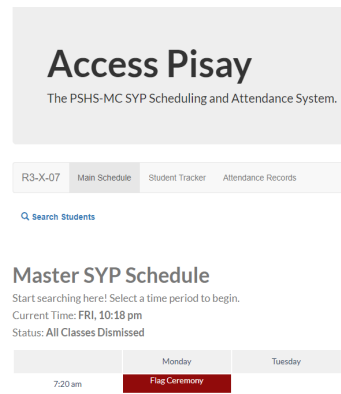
Access Pisay

The PSHS-MC SYP Scheduling and Attendance System.

R3-X-07 Main Schedule Student Tracker Attendance Records

Search Students

Master SYP Schedule

Start searching here! Select a time period to begin.

Current Time: **FRI, 10:18 pm**

Status: **All Classes Dismissed**

| | Monday | Tuesday |
|---|---|---|
| 7:20 am | Flag Ceremony | |